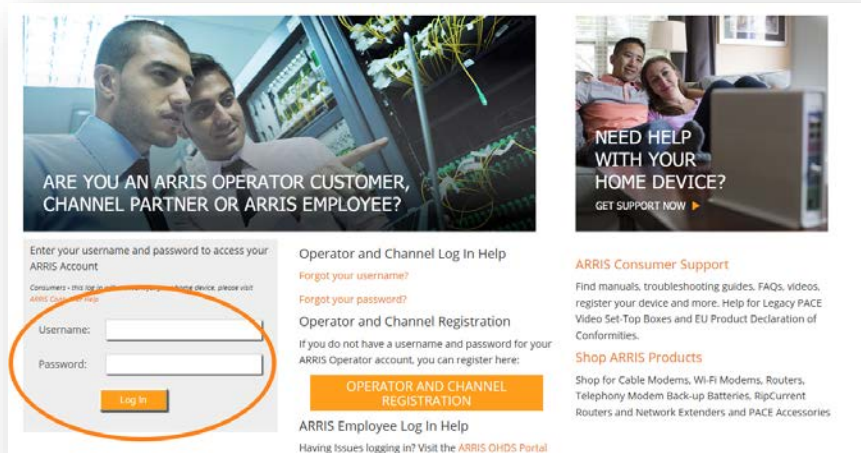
ARE YOU AN ARRIS OPERATOR CUSTOMER, CHANNEL PARTNER OR ARRIS EMPLOYEE?

NEED HELP WITH YOUR HOME DEVICE?

GET SUPPORT NOW ▶

Enter your username and password to access your ARRIS Account

Consumers - this log in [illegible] home device, please visit ARRIS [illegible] Help

Username:

Password:

Log In

Operator and Channel Log In Help

Forgot your username?

Forgot your password?

Operator and Channel Registration

If you do not have a username and password for your ARRIS Operator account, you can register here:

OPERATOR AND CHANNEL REGISTRATION

ARRIS Employee Log In Help

Having Issues logging in? Visit the ARRIS OHDS Portal

ARRIS Consumer Support

Find manuals, troubleshooting guides, FAQs, videos, register your device and more. Help for Legacy PACE Video Set-Top Boxes and EU Product Declaration of Conformities.

Shop ARRIS Products

Shop for Cable Modems, Wi-Fi Modems, Routers, Telephony Modem Back-up Batteries, RipCurrent Routers and Network Extenders and PACE Accessories